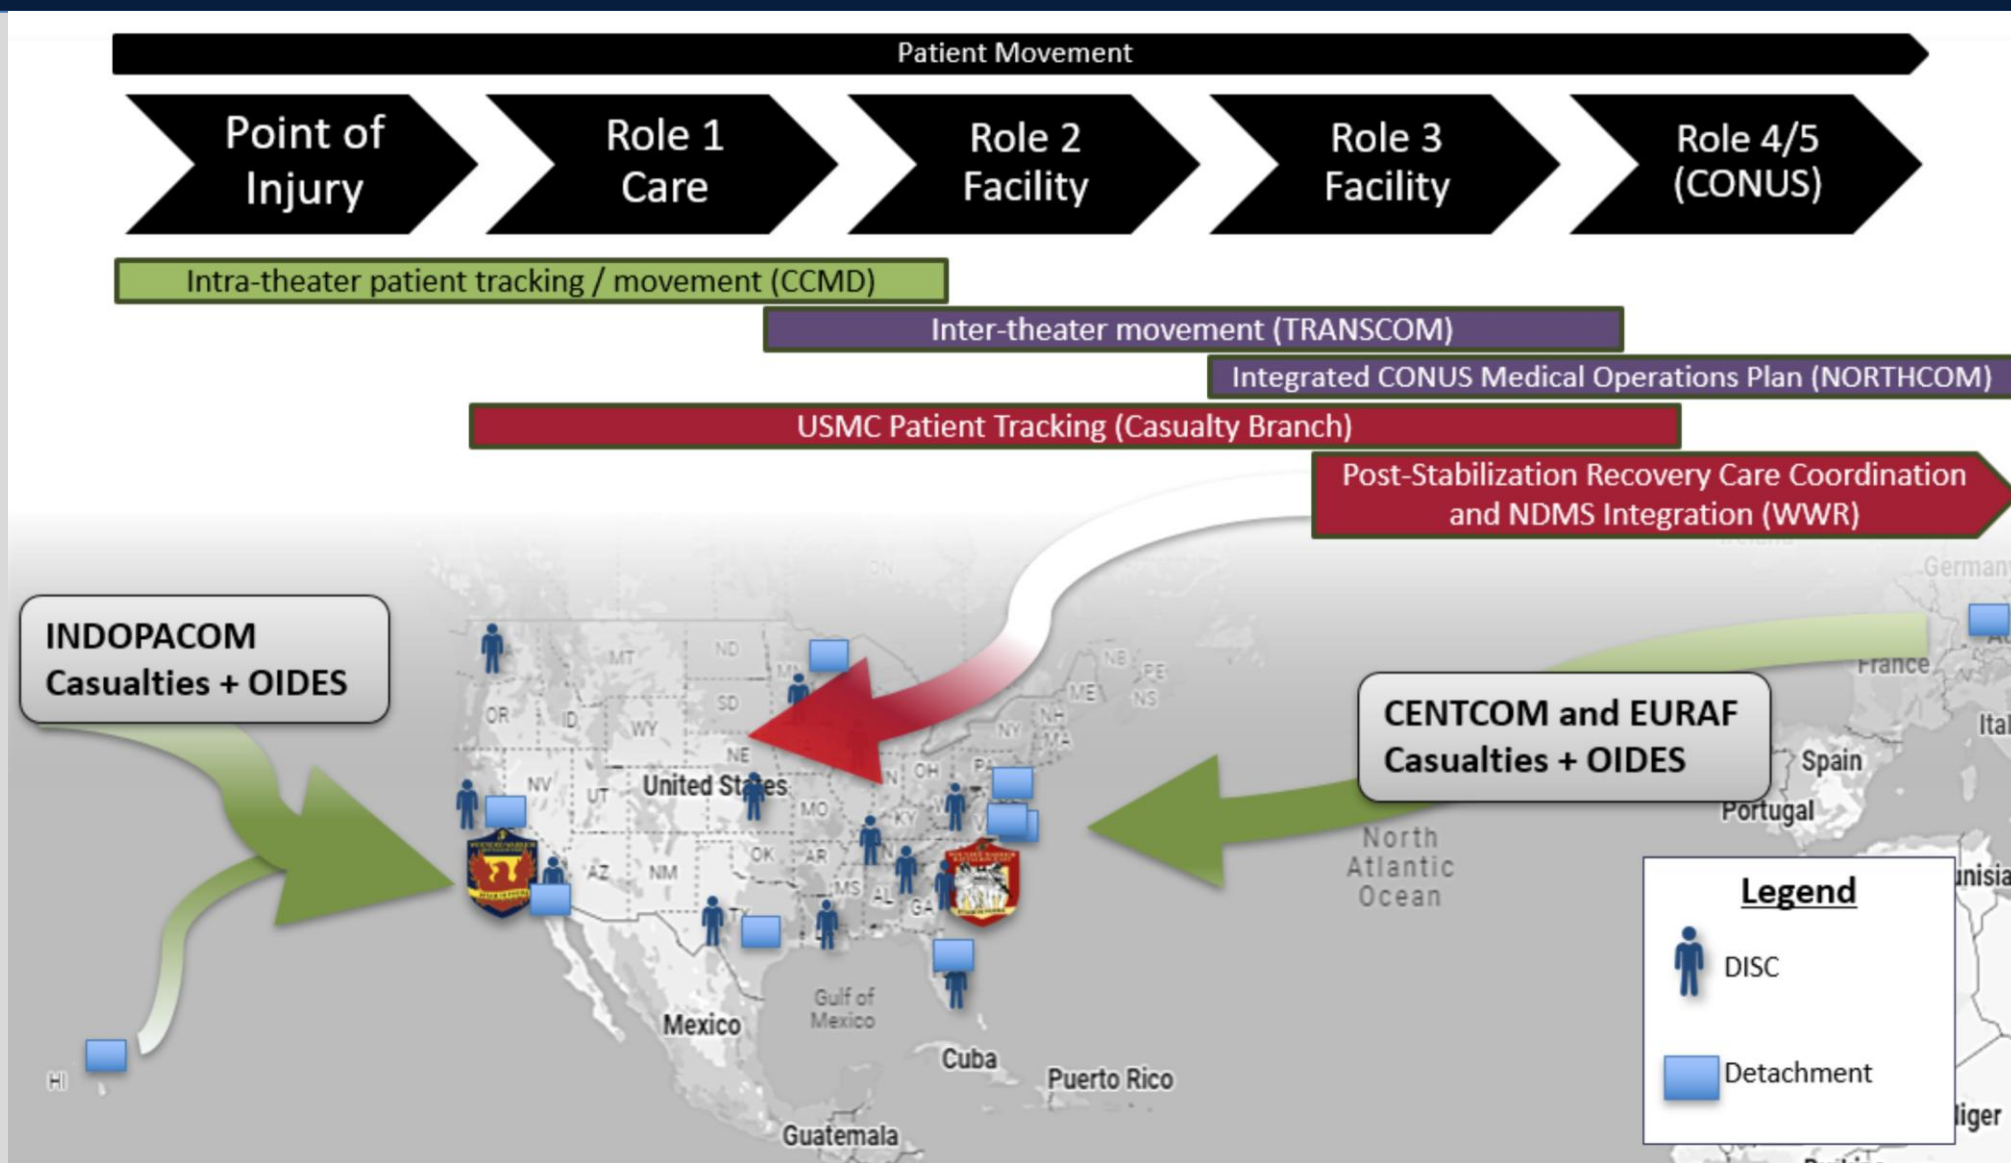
Patient Movement

Point of Injury

Role 1 Care

Role 2 Facility

Role 3 Facility

Role 4/5 (CONUS)

Intra-theater patient tracking / movement (CCMD)

Inter-theater movement (TRANSCOM)

Integrated CONUS Medical Operations Plan (NORTHCOM)

USMC Patient Tracking (Casualty Branch)

Post-Stabilization Recovery Care Coordination and NDMS Integration (WWR)

INDOPACOM Casualties + OIDES

CENTCOM and EURAF Casualties + OIDES

MT ND SD MN OR ID WY NE NV UT United States MO OH PA NY ME NB PE NS NH MA KY OK AR AZ NM TX MS AL GA

Germany France Spain Portugal Ital Tunisia Niger

North Atlantic Ocean

Gulf of Mexico

Mexico Cuba Puerto Rico Guatemala HI

Legend
DISC
Detachment